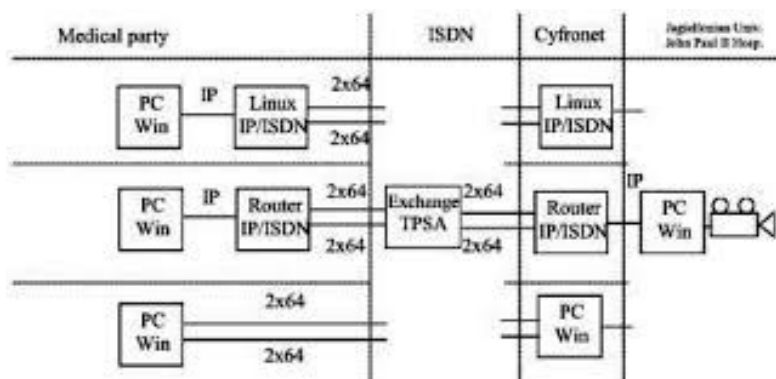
Medical party

ISDN

Cyfronet

Jagiellonian Univ. John Paul II Hosp.

PC Win

IP

Linux IP/ISDN

2x64

2x64

Linux IP/ISDN

PC Win

IP

Router IP/ISDN

2x64

2x64

Exchange TPSA

2x64

2x64

Router IP/ISDN

IP

PC Win

PC Win

2x64

2x64

PC Win